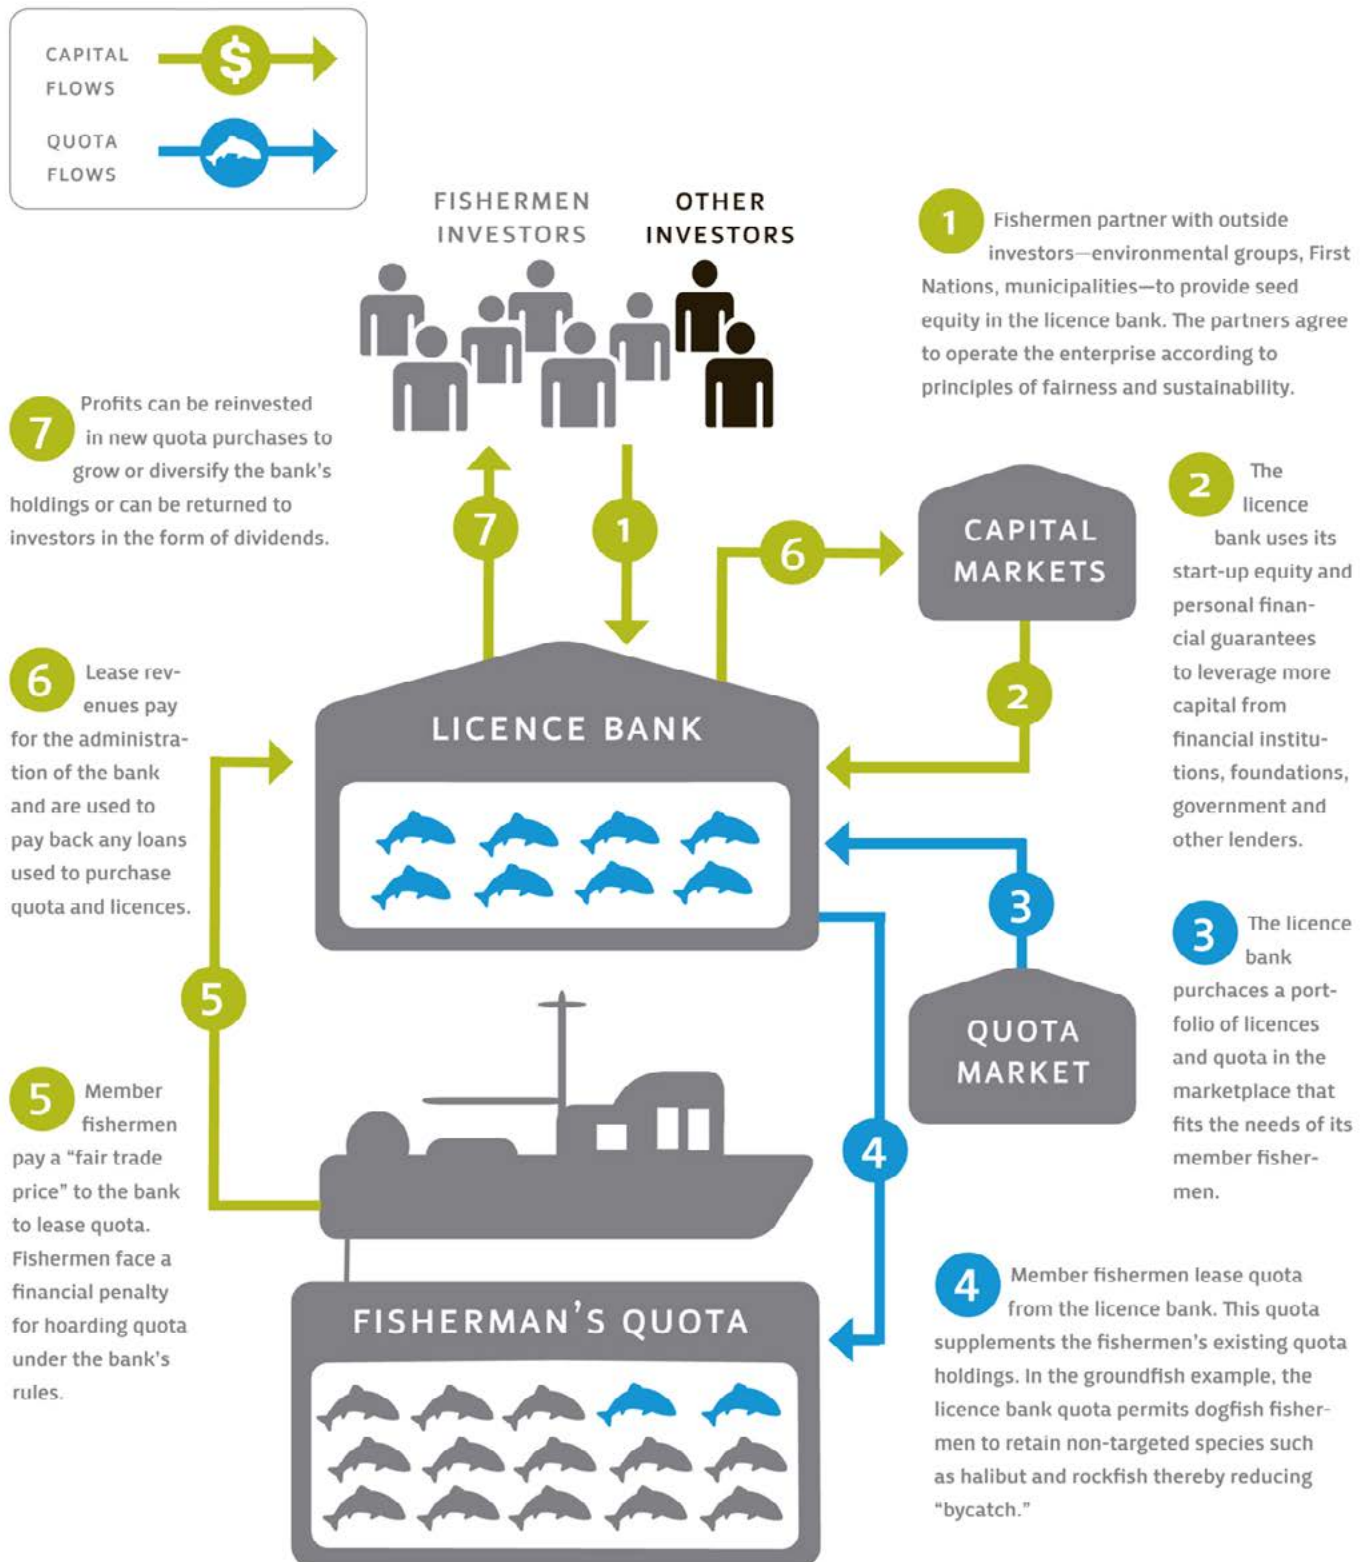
CAPITAL FLOWS

QUOTA FLOWS

FISHERMEN INVESTORS

OTHER INVESTORS

1 Fishermen partner with outside investors—environmental groups, First Nations, municipalities—to provide seed equity in the licence bank. The partners agree to operate the enterprise according to principles of fairness and sustainability.

7 Profits can be reinvested in new quota purchases to grow or diversify the bank's holdings or can be returned to investors in the form of dividends.

7

1

6

CAPITAL MARKETS

2 The licence bank uses its start-up equity and personal financial guarantees to leverage more capital from financial institutions, foundations, government and other lenders.

6 Lease revenues pay for the administration of the bank and are used to pay back any loans used to purchase quota and licences.

LICENCE BANK

2

3

3 The licence bank purchases a portfolio of licences and quota in the marketplace that fits the needs of its member fishermen.

5

QUOTA MARKET

5 Member fishermen pay a "fair trade price" to the bank to lease quota. Fishermen face a financial penalty for hoarding quota under the bank's rules.

4

4 Member fishermen lease quota from the licence bank. This quota supplements the fishermen's existing quota holdings. In the groundfish example, the licence bank quota permits dogfish fishermen to retain non-targeted species such as halibut and rockfish thereby reducing "bycatch."

FISHERMAN'S QUOTA